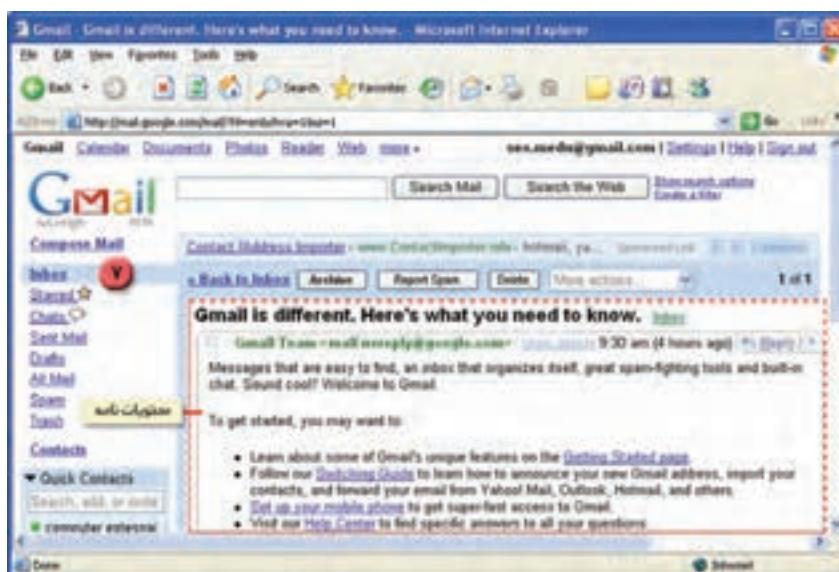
Gmail - Gmail is different. Here's what you need to know. - Microsoft Internet Explorer

File Edit View Favorites Tools Help

Back Search Favorites

Address http://mail.google.com/mail/?hl=en&shva=1

Go

Gmail Calendar Documents Photos Reader Web more

seo.media@gmail.com | Settings | Help | Sign out

Gmail BETA

Search Mail Search the Web Show search options Create a filter

Compose Mail

Contact Address Importer - www.ContactImporter.info - Hotmail, ya... Sponsored Link

Inbox ۷

Starred

Chats

Sent Mail

Drafts

All Mail

Spam

Trash

Contacts

Quick Contacts

Search, add, or invite

computer external

« Back to Inbox Archive Report Spam Delete More actions... 1 of 1

Gmail is different. Here's what you need to know. Inbox

Gmail Team <mail-noreply@google.com> show details 9:30 am (4 hours ago) Reply

Messages that are easy to find, an inbox that organizes itself, great spam-fighting tools and built-in chat. Sound cool? Welcome to Gmail.

محتویات نامه

To get started, you may want to:

• Learn about some of Gmail's unique features on the Getting Started page.
• Follow our Switching Guide to learn how to announce your new Gmail address, import your contacts, and forward your email from Yahoo! Mail, Outlook, Hotmail, and others.
• Set up your mobile phone to get super-fast access to Gmail.
• Visit our Help Center to find specific answers to all your questions.

Done Internet